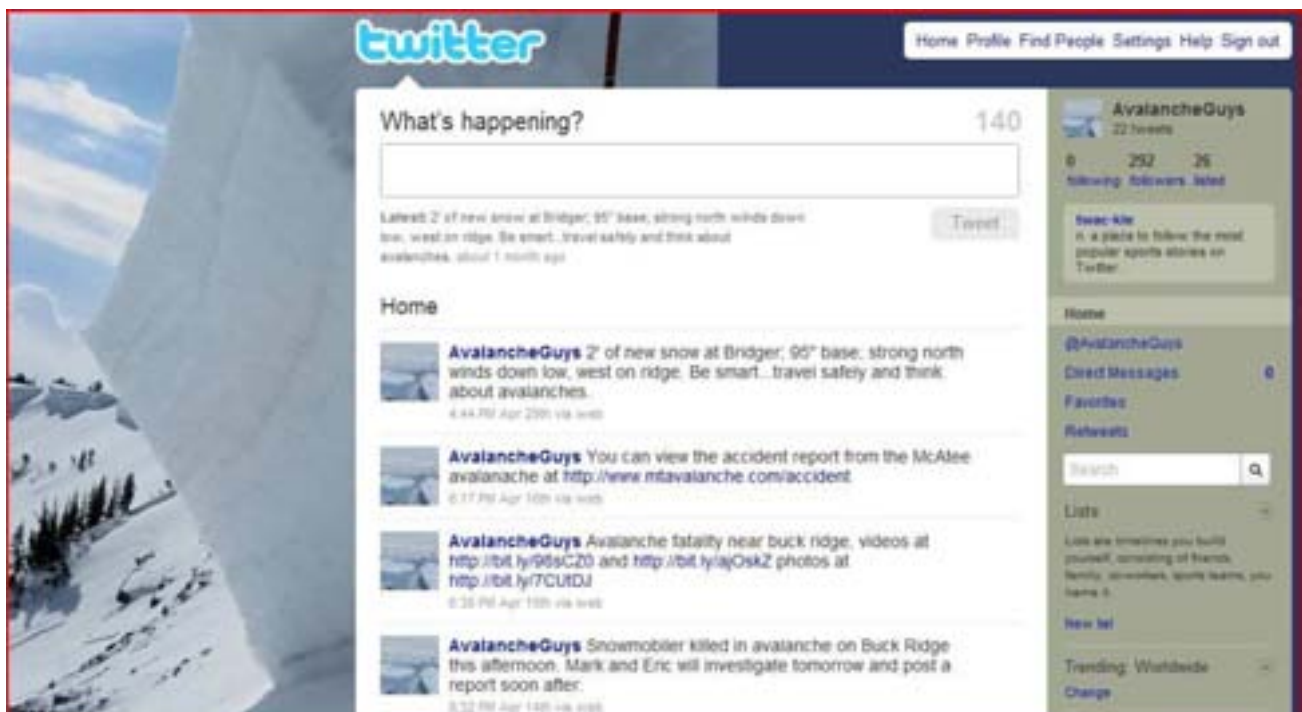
twitter

Home Profile Find People Settings Help Sign out

What's happening?

140

Latest: 2' of new snow at Bridger; 95" base; strong north winds down low, west on ridge. Be smart...travel safely and think about avalanches. about 1 month ago

Tweet

Home

AvalancheGuys 2' of new snow at Bridger; 95" base; strong north winds down low, west on ridge. Be smart...travel safely and think about avalanches.
4:44 PM Apr 29th via web

AvalancheGuys You can view the accident report from the McAtee avalanache at http://www.mtavalanche.com/accident
6:17 PM Apr 16th via web

AvalancheGuys Avalanche fatality near buck ridge, videos at http://bit.ly/96sCZ0 and http://bit.ly/ajOskZ photos at http://bit.ly/7CUtDJ
5:35 PM Apr 15th via web

AvalancheGuys Snowmobiler killed in avalanche on Buck Ridge this afternoon. Mark and Eric will investigate tomorrow and post a report soon after.
8:32 PM Apr 14th via web

AvalancheGuys
22 tweets

0 following 292 followers 26 listed

twac·kle
n. a place to follow the most popular sports stories on Twitter

Home
@AvalancheGuys
Direct Messages 0
Favorites
Retweets

Search

Lists
Lists are timelines you build yourself, consisting of friends, family, coworkers, sports teams, you name it.
New list

Trending: Worldwide
Change